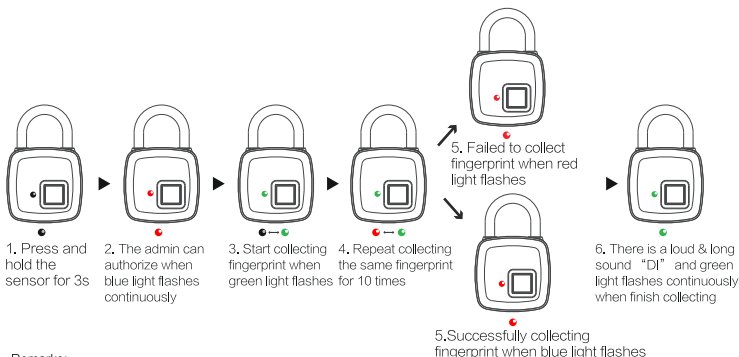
1. Press and hold the sensor for 3s

2. The admin can authorize when blue light flashes continuously

3. Start collecting fingerprint when green light flashes

4. Repeat collecting the same fingerprint for 10 times

5. Failed to collect fingerprint when red light flashes

5.Successfully collecting fingerprint when blue light flashes

6. There is a loud & long sound “DI” and green light flashes continuously when finish collecting

Remarks: